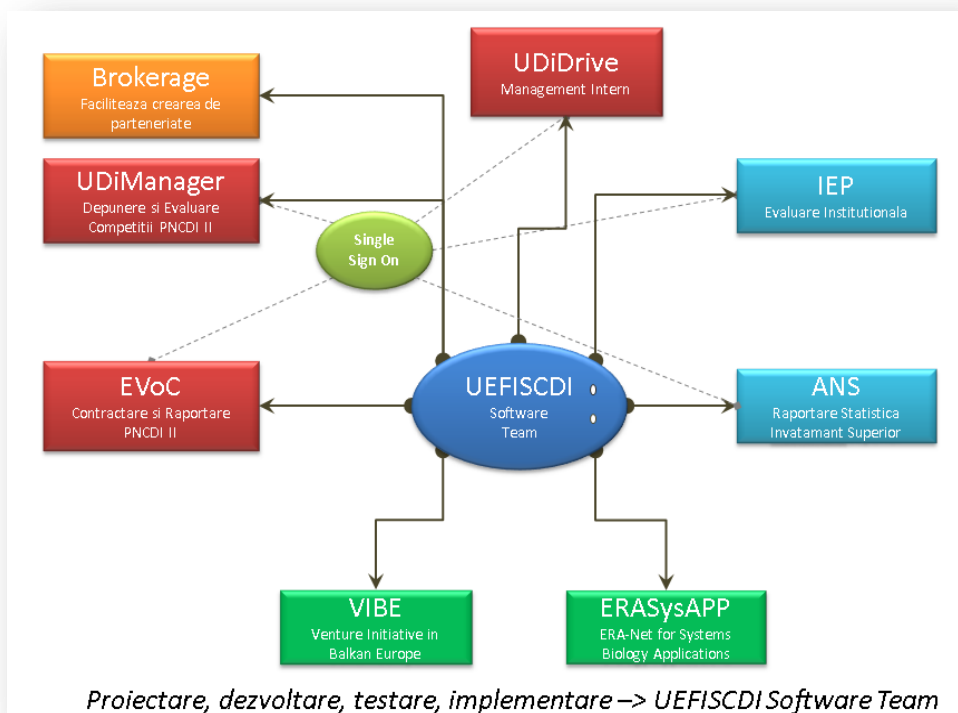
Brokerage
Faciliteaza crearea de parteneriate

UDiDrive
Management Intern

UDiManager
Depunere si Evaluare Competitii PNCDI II

IEP
Evaluare Institutionala

Single Sign On

EVoC
Contractare si Raportare PNCDI II

UEFISCDI
Software Team

ANS
Raportare Statistica Invatamant Superior

VIBE
Venture Initiative in Balkan Europe

ERASysAPP
ERA-Net for Systems Biology Applications

Proiectare, dezvoltare, testare, implementare –> UEFISCDI Software Team